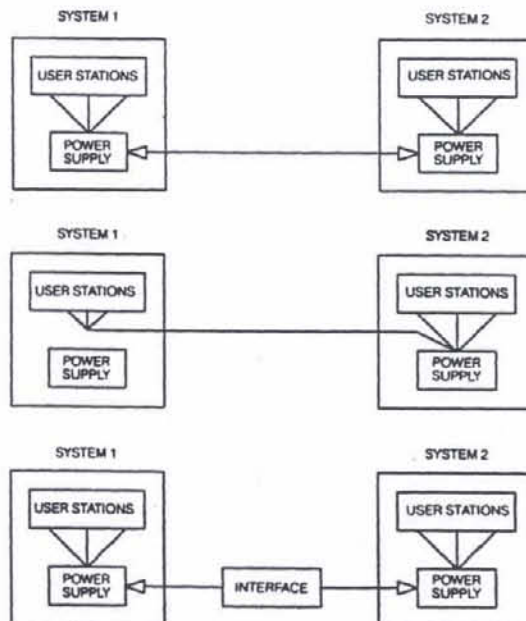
SYSTEM 1

USER STATIONS

POWER SUPPLY

SYSTEM 2

USER STATIONS

POWER SUPPLY

SYSTEM 1

USER STATIONS

POWER SUPPLY

SYSTEM 2

USER STATIONS

POWER SUPPLY

SYSTEM 1

USER STATIONS

POWER SUPPLY

INTERFACE

SYSTEM 2

USER STATIONS

POWER SUPPLY